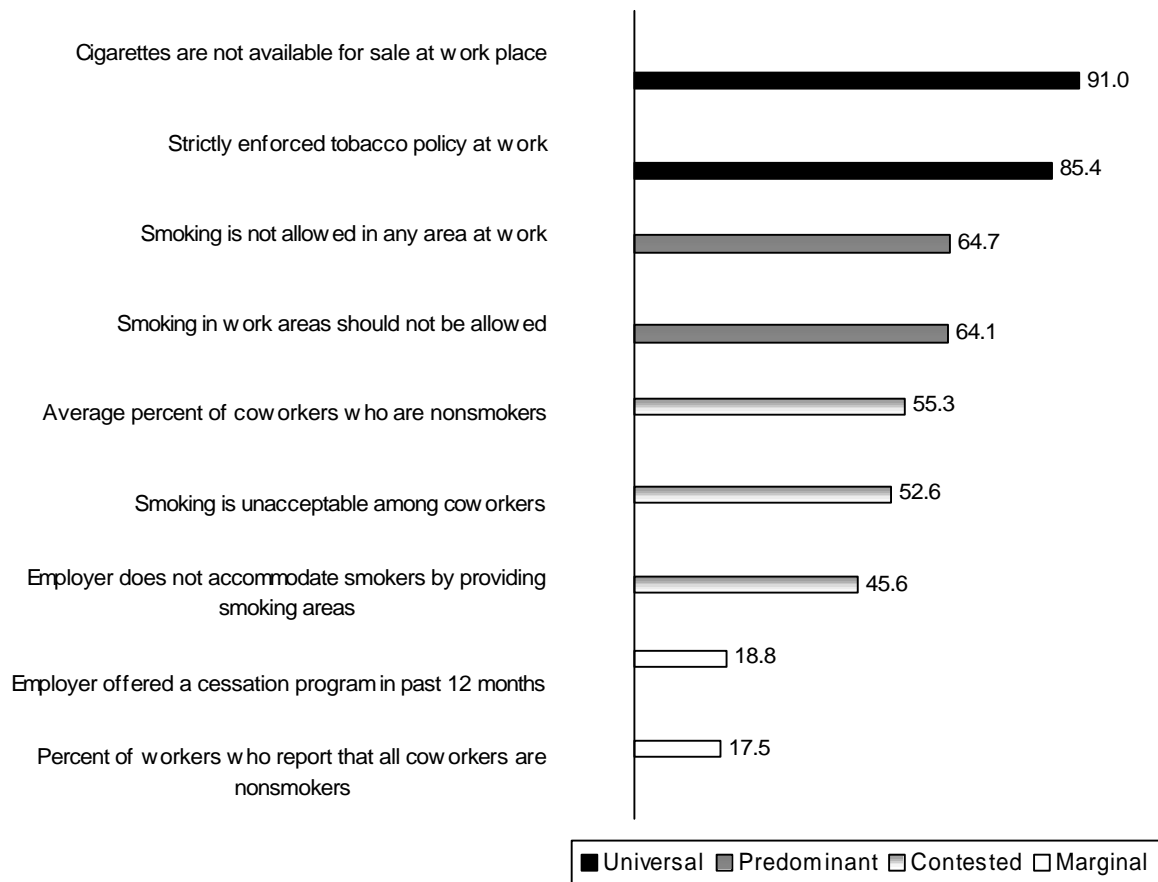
Cigarettes are not available for sale at w ork place

91.0

Strictly enforced tobacco policy at w ork

85.4

Smoking is not allow ed in any area at w ork

64.7

Smoking in w ork areas should not be allow ed

64.1

Average percent of cow orkers w ho are nonsmokers

55.3

Smoking is unacceptable among cow orkers

52.6

Employer does not accommodate smokers by providing smoking areas

45.6

Employer offered a cessation program in past 12 months

18.8

Percent of w orkers w ho report that all cow orkers are nonsmokers

17.5

Universal Predominant Contested Marginal